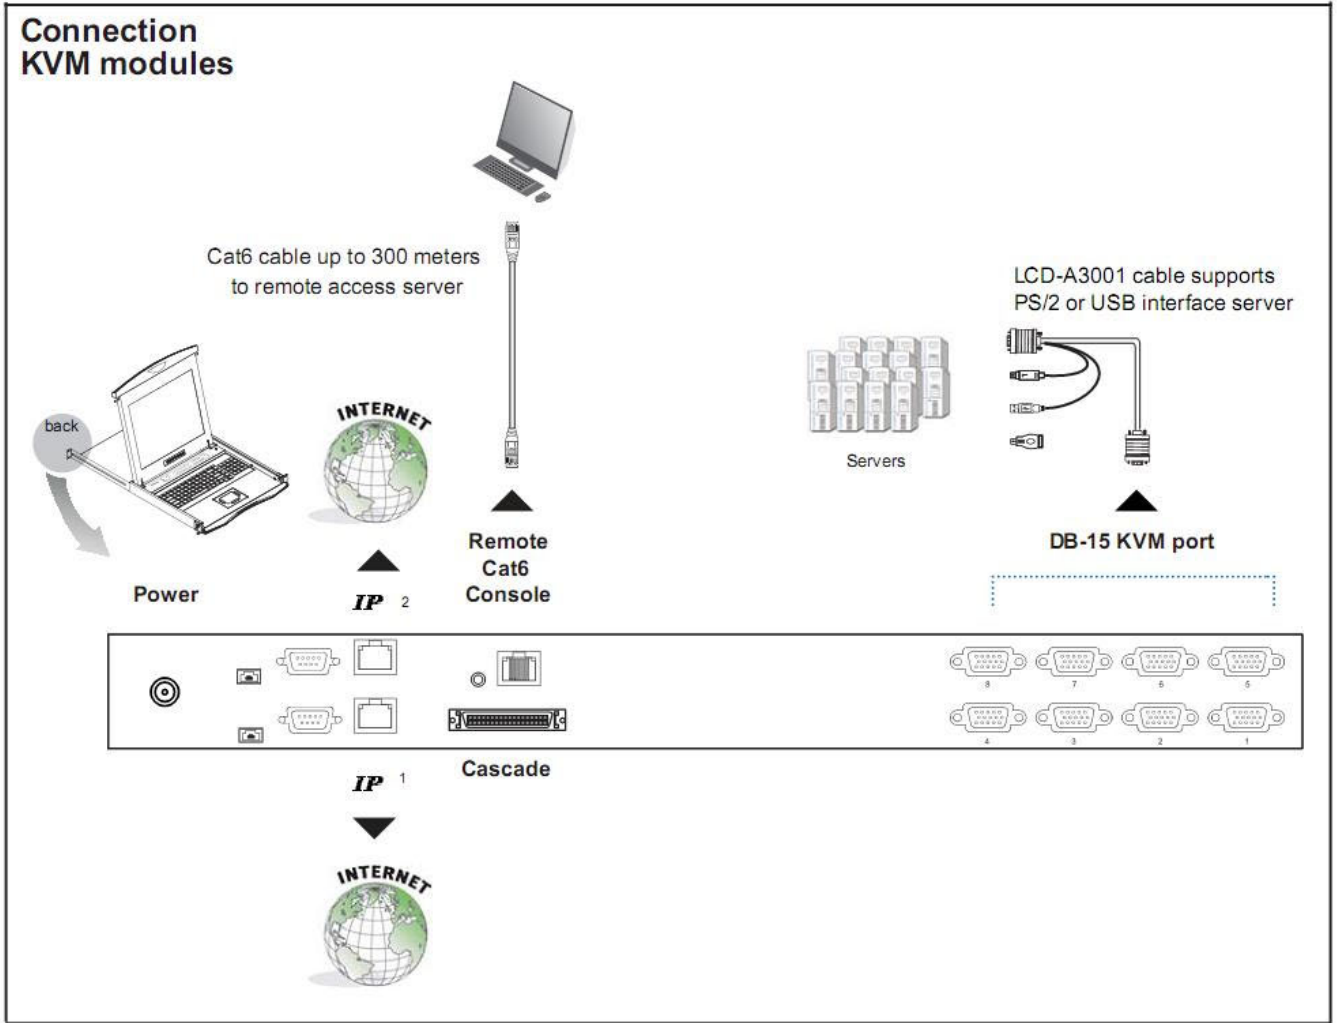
Connection
KVM modules

Cat6 cable up to 300 meters
to remote access server

LCD-A3001 cable supports
PS/2 or USB interface server

back

INTERNET

Servers

Remote
Cat6
Console

DB-15 KVM port

Power

IP 2

8 7 6 5

4 3 2 1

Cascade

IP 1

INTERNET